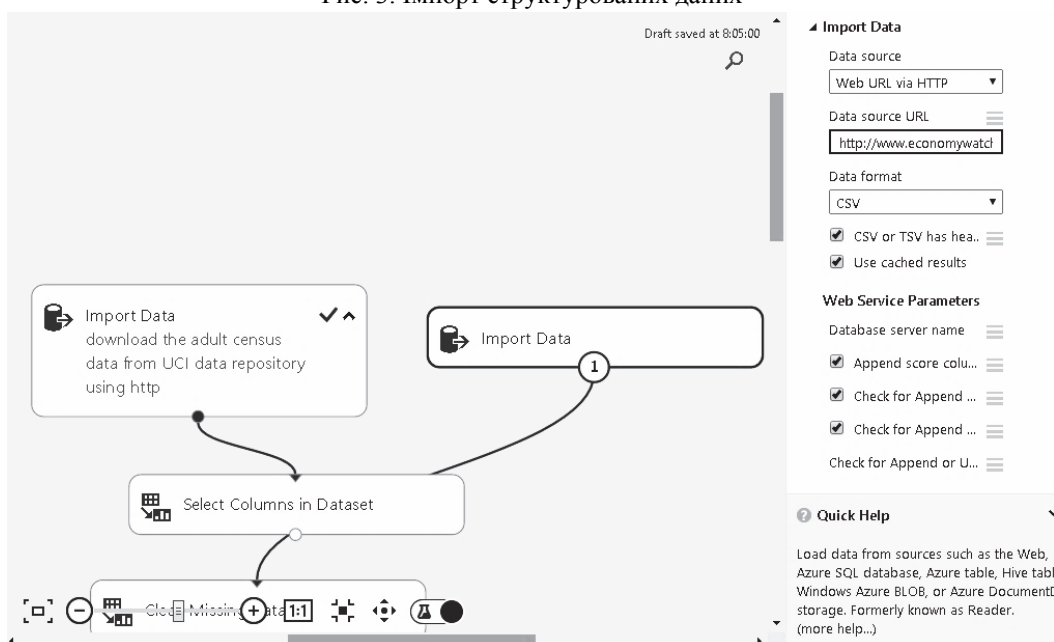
Рис. 5. Імпорт структурованих даних

Draft saved at 8:05:00

Import Data
download the adult census data from UCI data repository using http

Import Data

1

Select Columns in Dataset

Clean Missing Data

1:1

▲ Import Data

Data source

Web URL via HTTP

Data source URL

http://www.economywatch

Data format

CSV

CSV or TSV has hea...

Use cached results

Web Service Parameters

Database server name

Append score colu...

Check for Append ...

Check for Append ...

Check for Append or U...

Quick Help

Load data from sources such as the Web, Azure SQL database, Azure table, Hive tabl Windows Azure BLOB, or Azure DocumentD storage. Formerly known as Reader. (more help...)